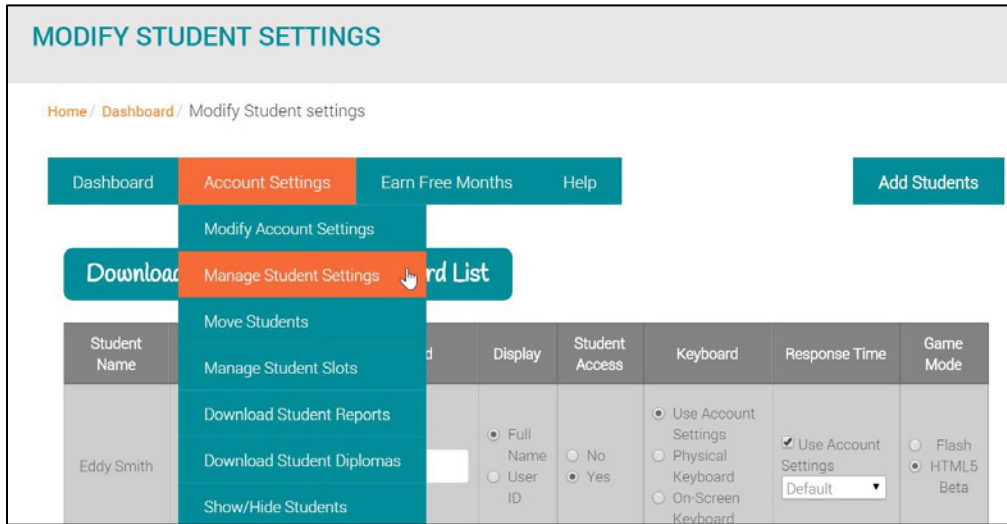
MODIFY STUDENT SETTINGS

Home / Dashboard / Modify Student settings

Dashboard | Account Settings | Earn Free Months | Help | Add Students

Modify Account Settings
Manage Student Settings
Move Students
Manage Student Slots
Download Student Reports
Download Student Diplomas
Show/Hide Students

Downloa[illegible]rd List

| Student Name | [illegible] | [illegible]d | Display | Student Access | Keyboard | Response Time | Game Mode |
|---|---|---|---|---|---|---|---|
| Eddy Smith | | | Full Name / User ID | No / Yes | Use Account Settings / Physical Keyboard / On-Screen Keyboard | Use Account Settings Default | Flash / HTML5 Beta |